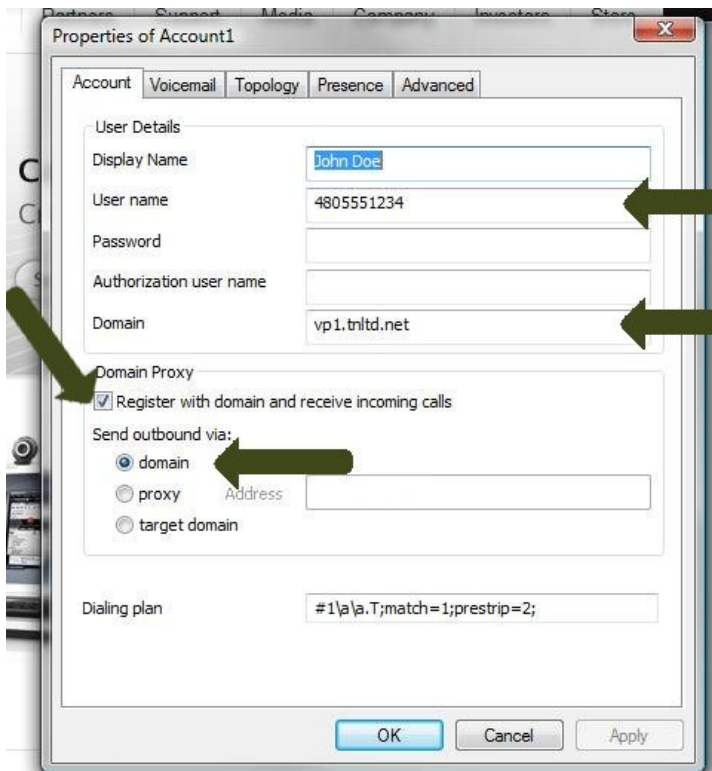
Partners Support Media Company Investors Store

Properties of Account1

Account | Voicemail | Topology | Presence | Advanced

User Details

Display Name John Doe

User name 4805551234

Password

Authorization user name

Domain vp1.tnltd.net

Domain Proxy

Register with domain and receive incoming calls

Send outbound via:

domain

proxy Address

target domain

Dialing plan #1\a\a.T;match=1;prestrip=2;

OK Cancel Apply